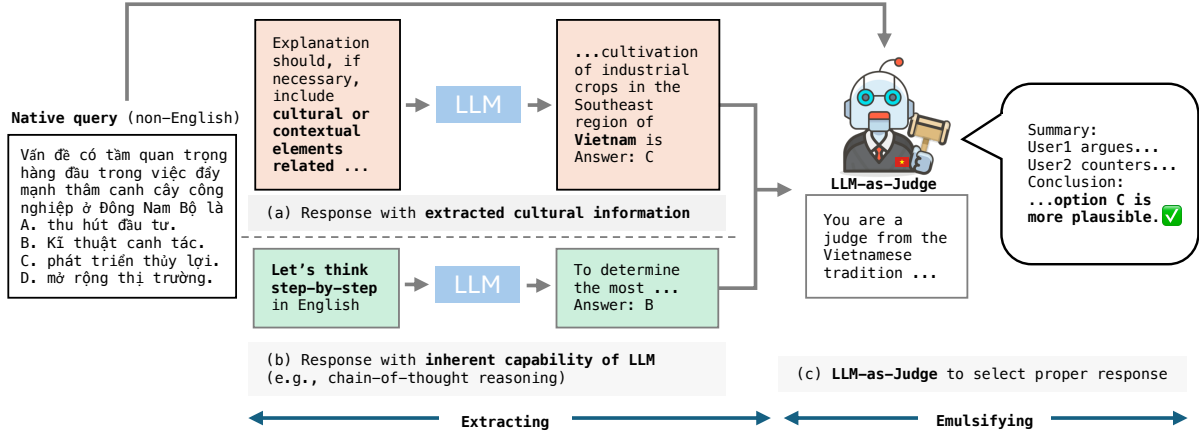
Native query (non-English)

Vấn đề có tầm quan trọng hàng đầu trong việc đẩy mạnh thâm canh cây công nghiệp ở Đông Nam Bộ là
A. thu hút đầu tư.
B. Kĩ thuật canh tác.
C. phát triển thủy lợi.
D. mở rộng thị trường.

Explanation should, if necessary, include **cultural or contextual elements related** ...

LLM

...cultivation of industrial crops in the Southeast region of **Vietnam** is
Answer: C

(a) Response with **extracted cultural information**

**Let's think step-by-step** in English

LLM

To determine the most ...
Answer: B

(b) Response with **inherent capability of LLM** (e.g., chain-of-thought reasoning)

LLM-as-Judge

You are a judge from the Vietnamese tradition ...

Summary:
User1 argues...
User2 counters...
Conclusion:
**...option C is more plausible.** ✅

(c) **LLM-as-Judge** to select proper response

Extracting

Emulsifying